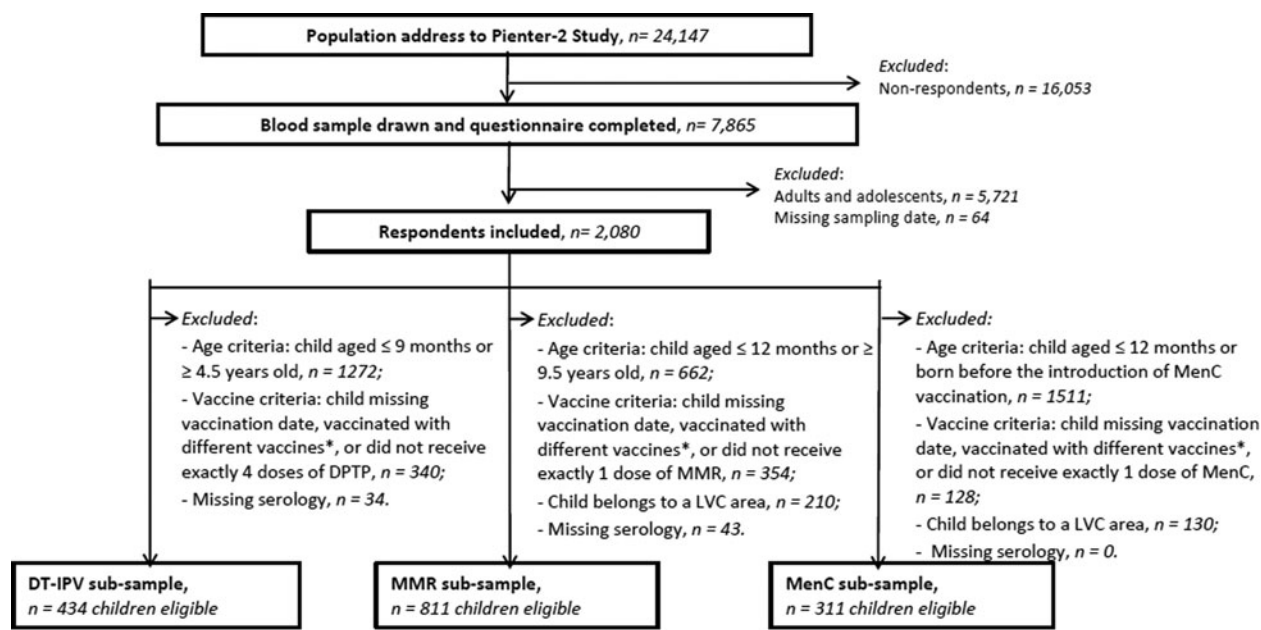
Population address to Pienter-2 Study, *n= 24,147*

*Excluded*:
Non-respondents, *n = 16,053*

Blood sample drawn and questionnaire completed, *n= 7,865*

*Excluded*:
Adults and adolescents, *n = 5,721*
Missing sampling date, *n = 64*

Respondents included, *n= 2,080*

*Excluded*:
- Age criteria: child aged ≤ 9 months or ≥ 4.5 years old, *n = 1272;*
- Vaccine criteria: child missing vaccination date, vaccinated with different vaccines*, or did not receive exactly 4 doses of DPTP, *n = 340;*
- Missing serology, *n = 34.*

*Excluded*:
- Age criteria: child aged ≤ 12 months or ≥ 9.5 years old, *n = 662;*
- Vaccine criteria: child missing vaccination date, vaccinated with different vaccines*, or did not receive exactly 1 dose of MMR, *n = 354;*
- Child belongs to a LVC area, *n = 210;*
- Missing serology, *n = 43.*

*Excluded:*
- Age criteria: child aged ≤ 12 months or born before the introduction of MenC vaccination, *n = 1511;*
- Vaccine criteria: child missing vaccination date, vaccinated with different vaccines*, or did not receive exactly 1 dose of MenC, *n = 128;*
- Child belongs to a LVC area, *n = 130;*
- Missing serology, *n = 0.*

DT-IPV sub-sample,
*n = 434 children eligible*

MMR sub-sample,
*n = 811 children eligible*

MenC sub-sample,
*n = 311 children eligible*